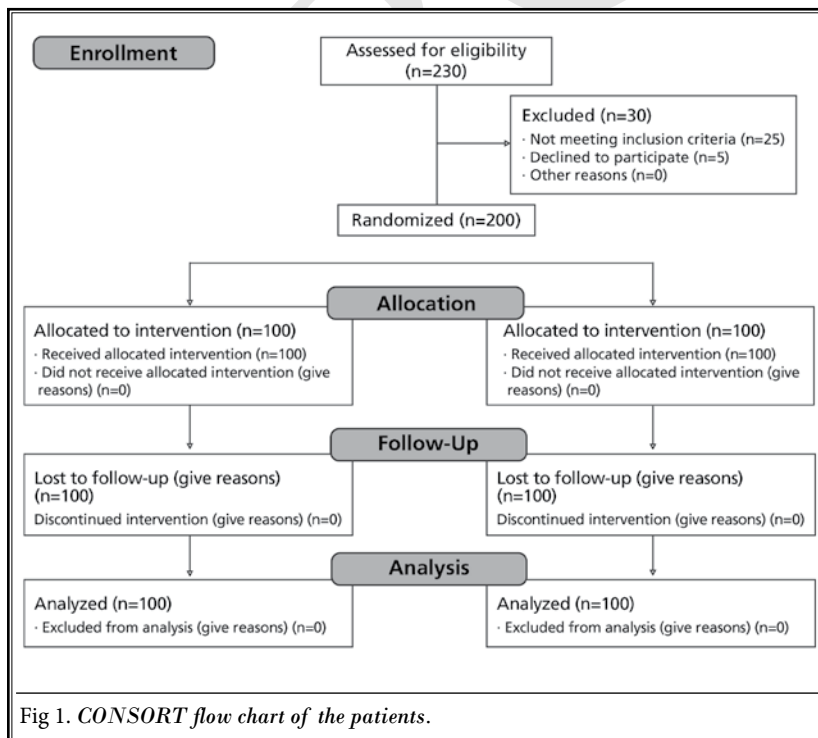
Enrollment

Assessed for eligibility (n=230)

Excluded (n=30)
· Not meeting inclusion criteria (n=25)
· Declined to participate (n=5)
· Other reasons (n=0)

Randomized (n=200)

Allocation

Allocated to intervention (n=100)
· Received allocated intervention (n=100)
· Did not receive allocated intervention (give reasons) (n=0)

Allocated to intervention (n=100)
· Received allocated intervention (n=100)
· Did not receive allocated intervention (give reasons) (n=0)

Follow-Up

Lost to follow-up (give reasons) (n=100)
Discontinued intervention (give reasons) (n=0)

Lost to follow-up (give reasons) (n=100)
Discontinued intervention (give reasons) (n=0)

Analysis

Analyzed (n=100)
· Excluded from analysis (give reasons) (n=0)

Analyzed (n=100)
· Excluded from analysis (give reasons) (n=0)

Fig 1. *CONSORT flow chart of the patients.*